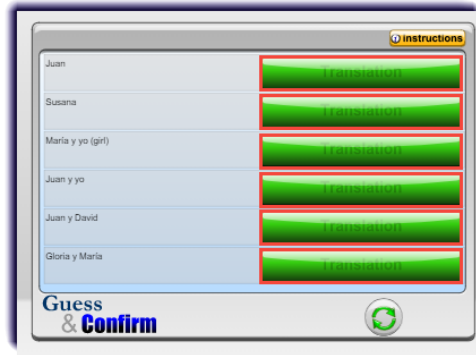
i instructions

| | |
|---|---|
| Juan | Translation |
| Susana | Translation |
| María y yo (girl) | Translation |
| Juan y yo | Translation |
| Juan y David | Translation |
| Gloria y María | Translation |

Guess & Confirm